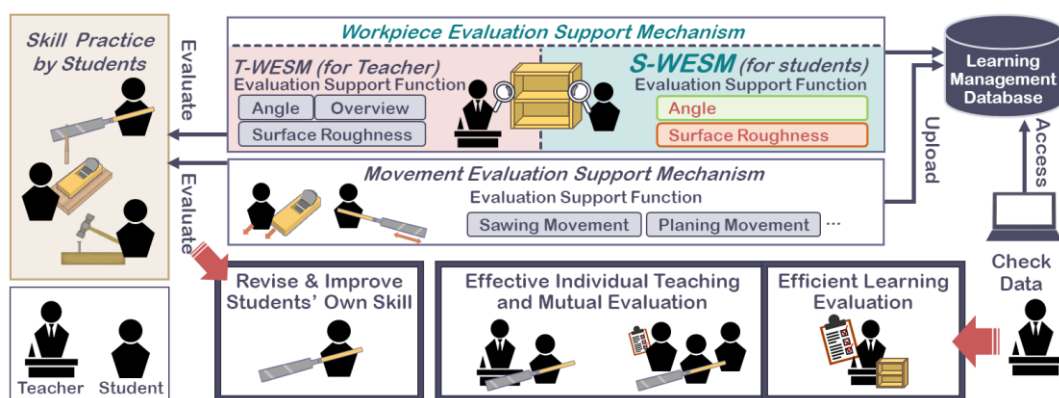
Skill Practice by Students

Evaluate

Evaluate

Workpiece Evaluation Support Mechanism

T-WESM (for Teacher)
Evaluation Support Function
Angle
Overview
Surface Roughness

S-WESM (for students)
Evaluation Support Function
Angle
Surface Roughness

Movement Evaluation Support Mechanism
Evaluation Support Function
Sawing Movement
Planing Movement
...

Learning Management Database

Upload

Access

Check Data

Revise & Improve Students' Own Skill

Effective Individual Teaching and Mutual Evaluation

Efficient Learning Evaluation

Teacher
Student